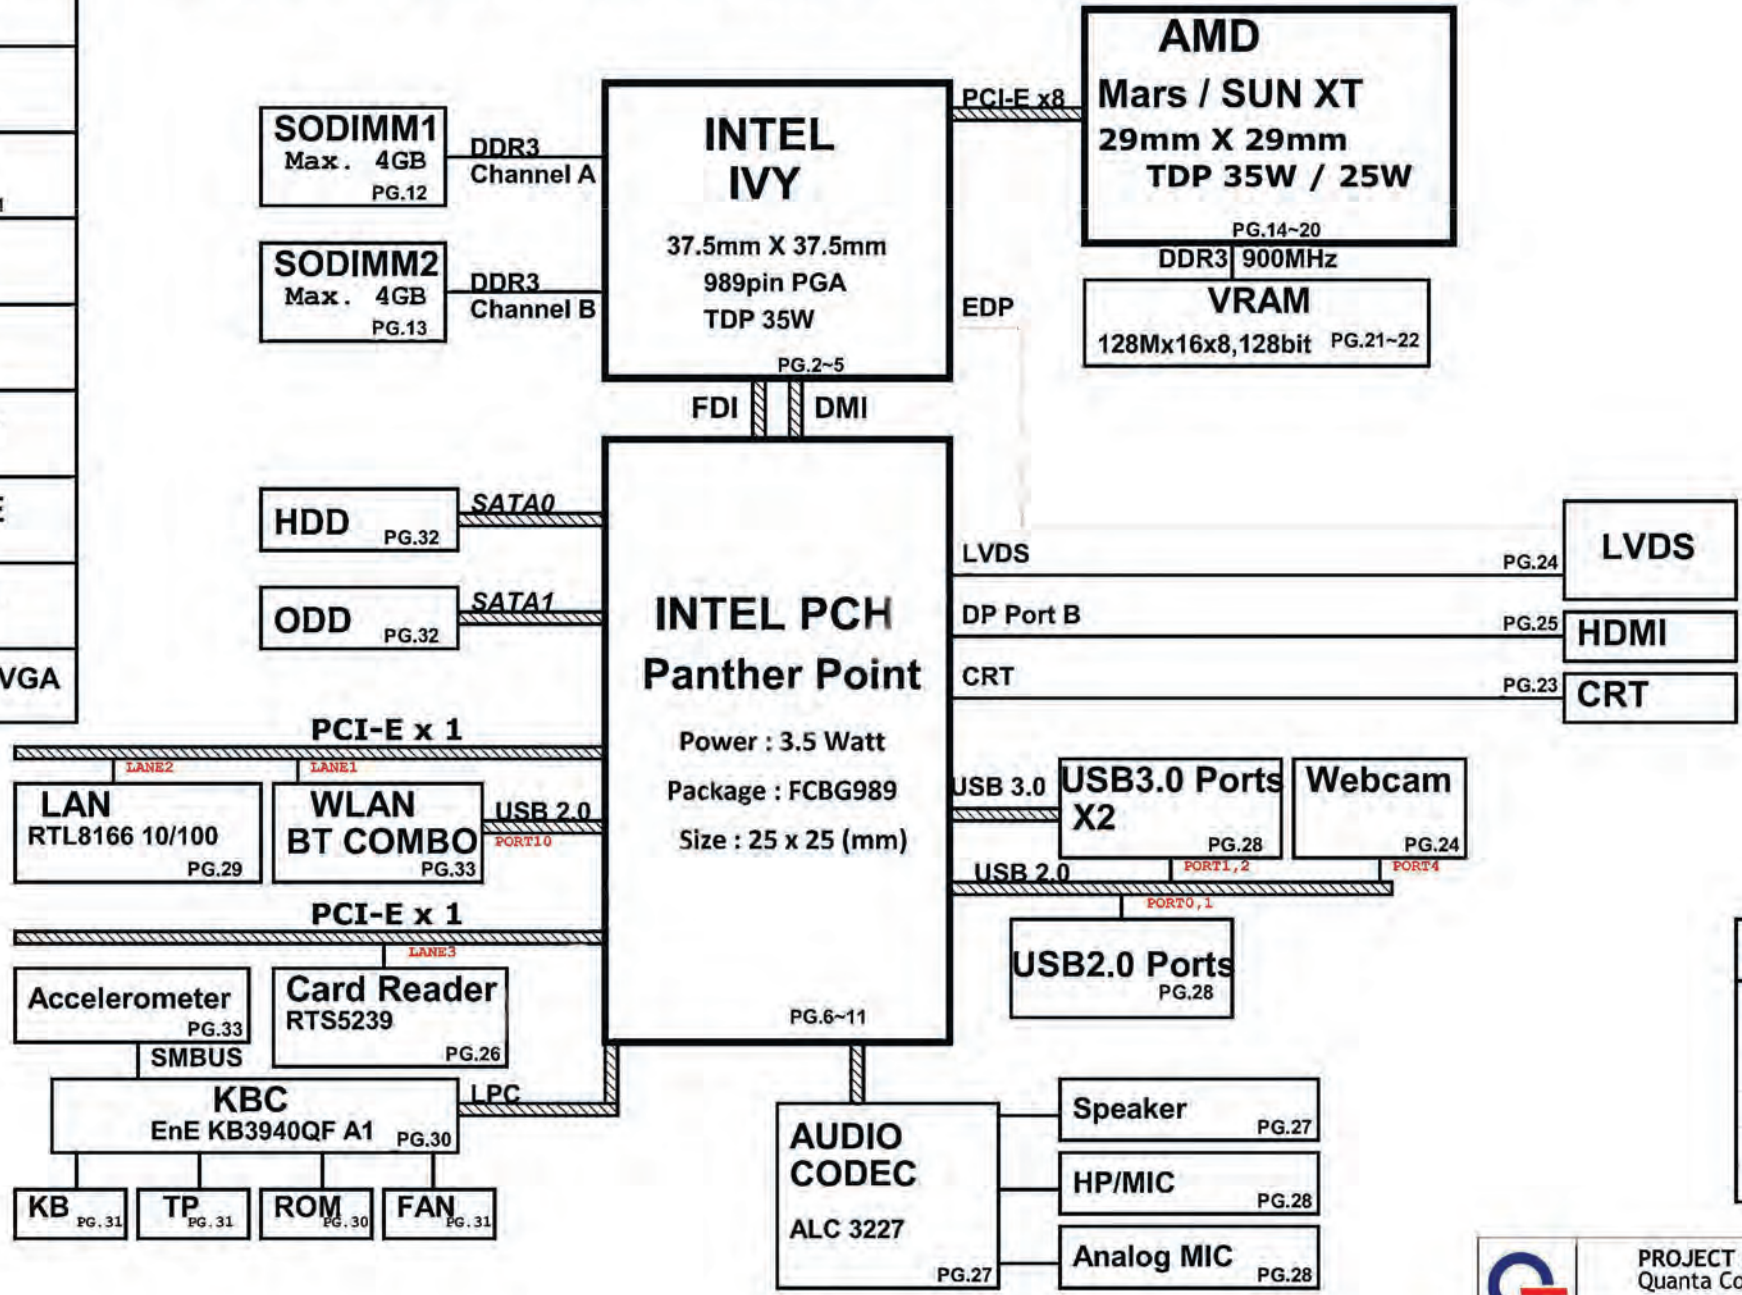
AMD
Mars / SUN XT
29mm X 29mm
TDP 35W / 25W
PG.14~20

PCI-E x8

SODIMM1
Max. 4GB
PG.12

DDR3
Channel A

INTEL
IVY
37.5mm X 37.5mm
989pin PGA
TDP 35W
PG.2~5

SODIMM2
Max. 4GB
PG.13

DDR3
Channel B

DDR3 900MHz
VRAM
128Mx16x8,128bit PG.21~22

EDP

FDI DMI

HDD PG.32
SATA0

ODD PG.32
SATA1

INTEL PCH
Panther Point
Power : 3.5 Watt
Package : FCBG989
Size : 25 x 25 (mm)
PG.6~11

LVDS
PG.24
LVDS

DP Port B
PG.25
HDMI

CRT
PG.23
CRT

VGA

E

PCI-E x 1
LANE2 LANE1

LAN
RTL8166 10/100
PG.29

WLAN
BT COMBO
PG.33

USB 2.0
PORT10

USB 3.0
USB3.0 Ports
X2
PG.28

Webcam
PG.24

USB 2.0
PORT1,2
PORT4
PORT0,1

PCI-E x 1
LANE3

Accelerometer
PG.33

Card Reader
RTS5239
PG.26

USB2.0 Ports
PG.28

SMBUS

KBC
EnE KB3940QF A1 PG.30

LPC

KB PG.31
TP PG.31
ROM PG.30
FAN PG.31

AUDIO
CODEC
ALC 3227
PG.27

Speaker PG.27
HP/MIC PG.28
Analog MIC PG.28

PROJECT
Quanta Co